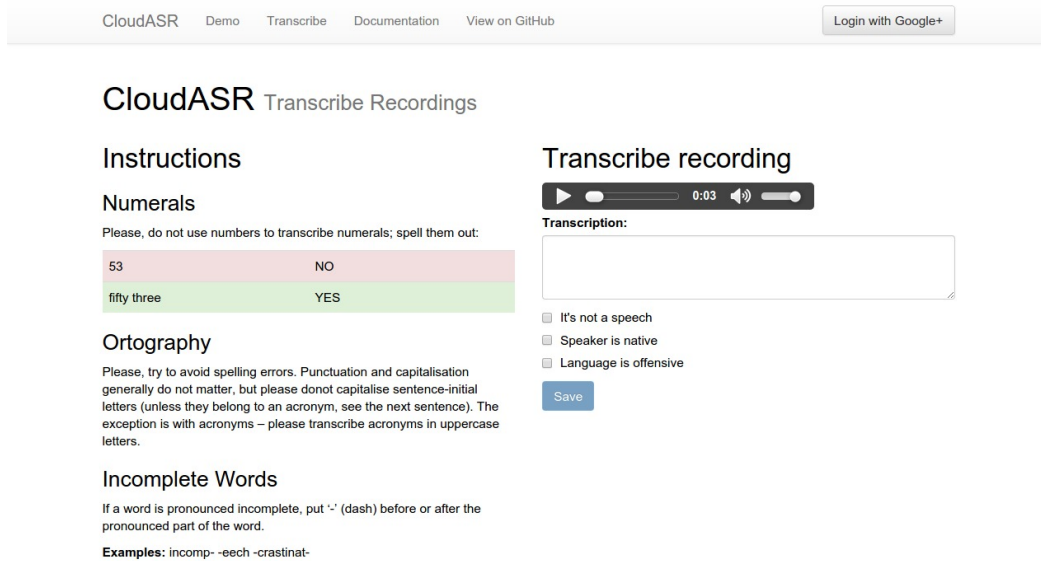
CloudASR Demo Transcribe Documentation View on GitHub Login with Google+

CloudASR Transcribe Recordings

Instructions

Numerals

Please, do not use numbers to transcribe numerals; spell them out:

| 53 | NO |
|---|---|
| fifty three | YES |

Ortography

Please, try to avoid spelling errors. Punctuation and capitalisation generally do not matter, but please donot capitalise sentence-initial letters (unless they belong to an acronym, see the next sentence). The exception is with acronyms – please transcribe acronyms in uppercase letters.

Incomplete Words

If a word is pronounced incomplete, put '-' (dash) before or after the pronounced part of the word.

**Examples:** incomp- -eech -crastinat-

Transcribe recording

0:03

Transcription:

It's not a speech

Speaker is native

Language is offensive

Save